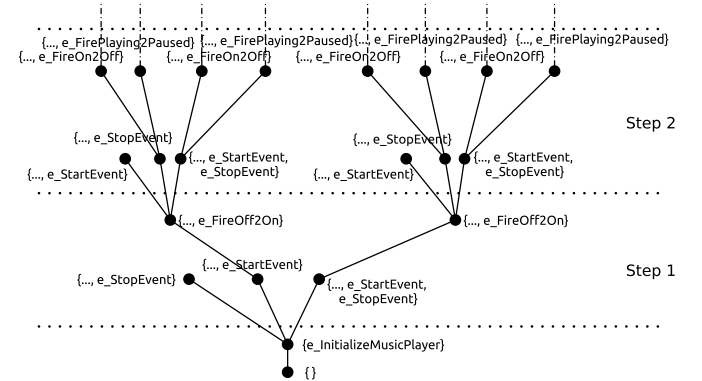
{..., e_FirePlaying2Paused} {..., e_FirePlaying2Paused} {..., e_FirePlaying2Paused} {..., e_FirePlaying2Paused}

{..., e_FireOn2Off} {..., e_FireOn2Off} {..., e_FireOn2Off} {..., e_FireOn2Off}

Step 2

{..., e_StopEvent} {..., e_StopEvent}

{..., e_StartEvent} {..., e_StartEvent, e_StopEvent} {..., e_StartEvent} {..., e_StartEvent, e_StopEvent}

{..., e_FireOff2On} {..., e_FireOff2On}

Step 1

{..., e_StartEvent}

{..., e_StopEvent} {..., e_StartEvent, e_StopEvent}

{e_InitializeMusicPlayer}

{ }